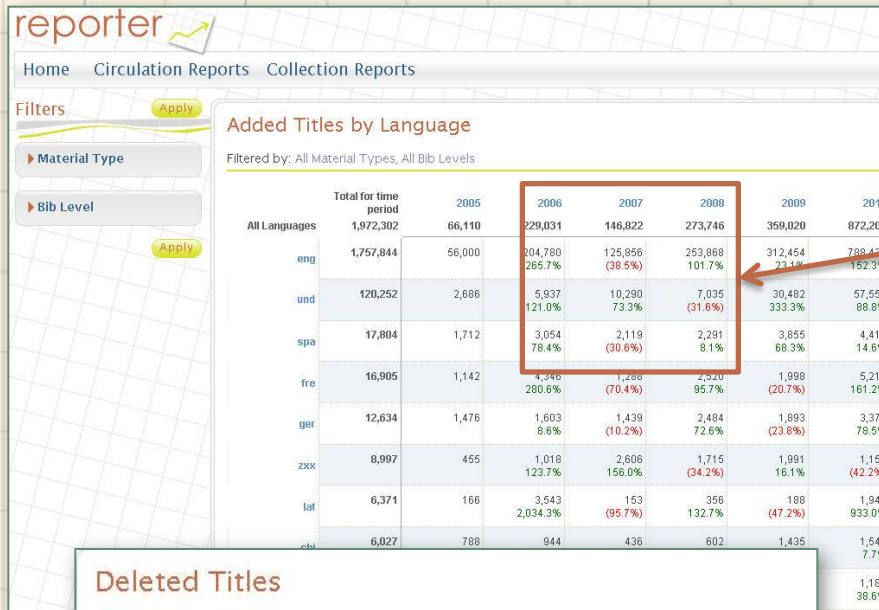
reporter

Home Circulation Reports Collection Reports

Filters Apply

Material Type

Bib Level

Apply

Added Titles by Language

Filtered by: All Material Types, All Bib Levels

| | Total for time period | 2005 | 2006 | 2007 | 2008 | 2009 | 201 |
|---|---|---|---|---|---|---|---|
| All Languages | 1,972,302 | 66,110 | 229,031 | 146,822 | 273,746 | 359,020 | 872,20 |
| eng | 1,757,844 | 56,000 | 204,780 265.7% | 125,856 (38.5%) | 253,868 101.7% | 312,454 23.1% | 788,4 152.3 |
| und | 120,252 | 2,686 | 5,937 121.0% | 10,290 73.3% | 7,035 (31.6%) | 30,482 333.3% | 57,55 88.8 |
| spa | 17,804 | 1,712 | 3,054 78.4% | 2,119 (30.6%) | 2,291 8.1% | 3,855 68.3% | 4,41 14.6 |
| fre | 16,905 | 1,142 | 4,346 280.6% | 1,288 (70.4%) | 2,520 95.7% | 1,998 (20.7%) | 5,21 161.2 |
| ger | 12,634 | 1,476 | 1,603 8.6% | 1,439 (10.2%) | 2,484 72.6% | 1,893 (23.8%) | 3,37 78.5 |
| zxx | 8,997 | 455 | 1,018 123.7% | 2,606 156.0% | 1,715 (34.2%) | 1,991 16.1% | 1,15 (42.2 |
| lat | 6,371 | 166 | 3,543 2,034.3% | 153 (95.7%) | 356 132.7% | 188 (47.2%) | 1,94 933.0 |
| chi | 6,027 | 788 | 944 | 436 | 602 | 1,435 | 1,54 7.7 |
| | | | | | | | 1,18 38.6 |

Deleted Titles